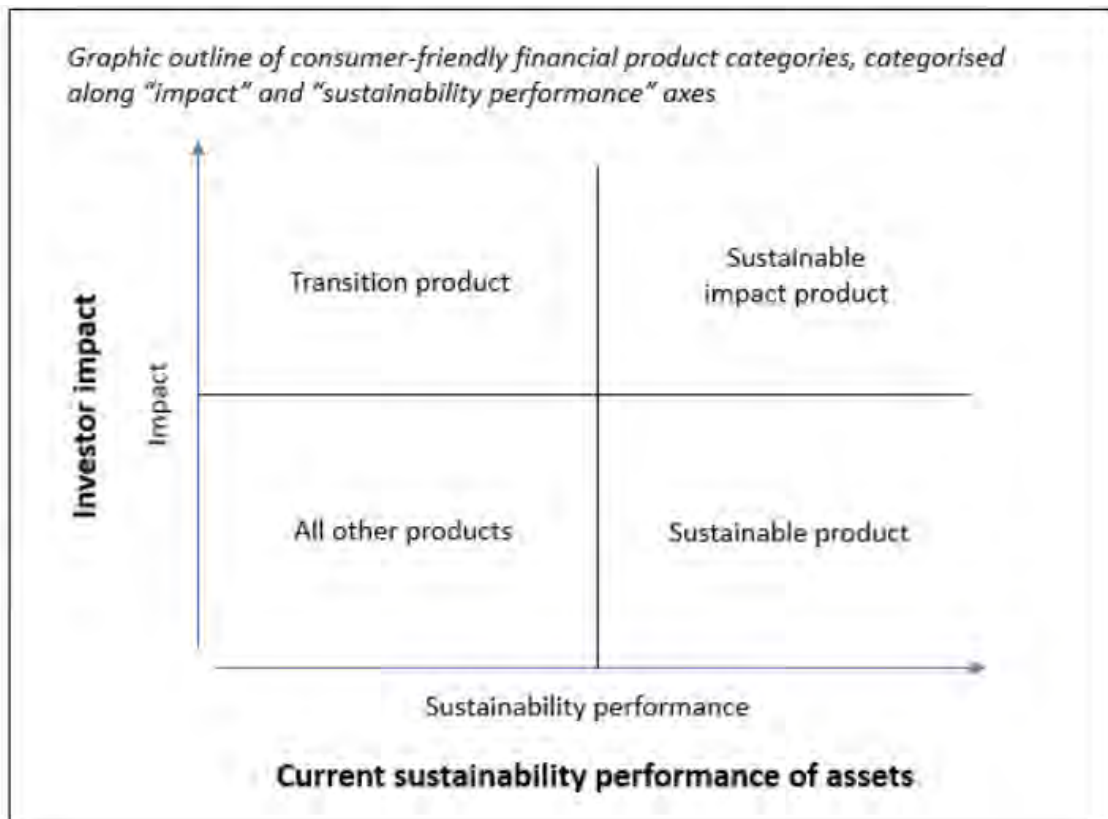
Graphic outline of consumer-friendly financial product categories, categorised along "impact" and "sustainability performance" axes

Investor impact

Impact

Transition product

Sustainable impact product

All other products

Sustainable product

Sustainability performance

Current sustainability performance of assets